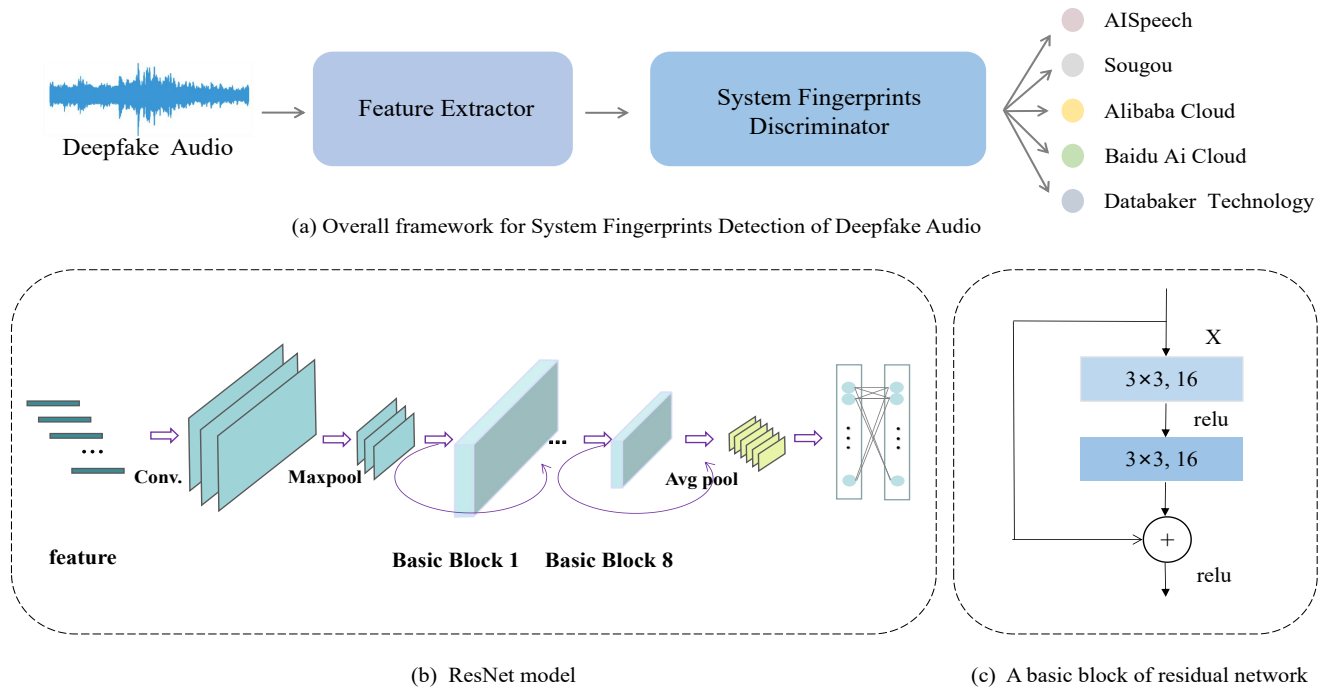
Deepfake Audio

Feature Extractor

System Fingerprints Discriminator

AISpeech

Sougou

Alibaba Cloud

Baidu Ai Cloud

Databaker Technology

(a) Overall framework for System Fingerprints Detection of Deepfake Audio

...

Conv.

Maxpool

...

Avg pool

feature

Basic Block 1

Basic Block 8

X

$3\times3$, 16

relu

$3\times3$, 16

+

relu

(b) ResNet model

(c) A basic block of residual network